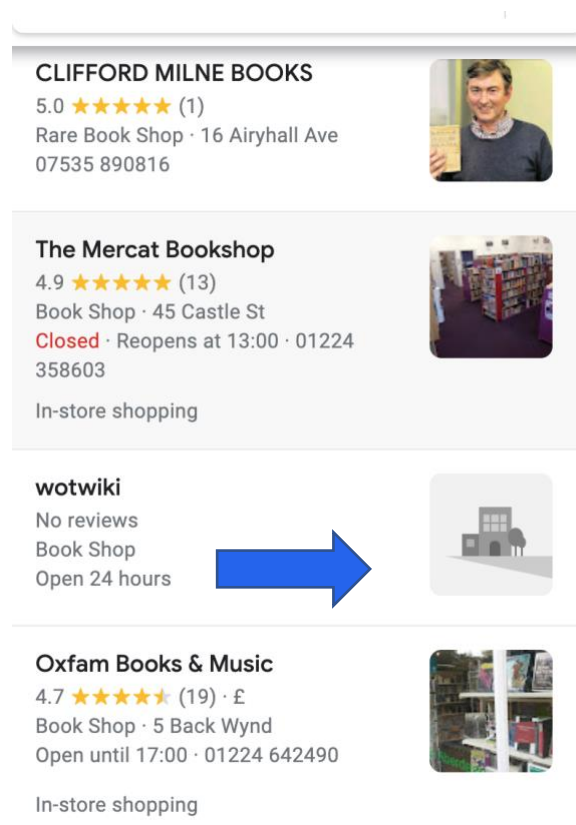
CLIFFORD MILNE BOOKS
5.0 ★★★★★ (1)
Rare Book Shop · 16 Airyhall Ave
07535 890816

The Mercat Bookshop
4.9 ★★★★★ (13)
Book Shop · 45 Castle St
Closed · Reopens at 13:00 · 01224 358603

In-store shopping

wotwiki
No reviews
Book Shop
Open 24 hours

Oxfam Books & Music
4.7 ★★★★★ (19) · £
Book Shop · 5 Back Wynd
Open until 17:00 · 01224 642490

In-store shopping